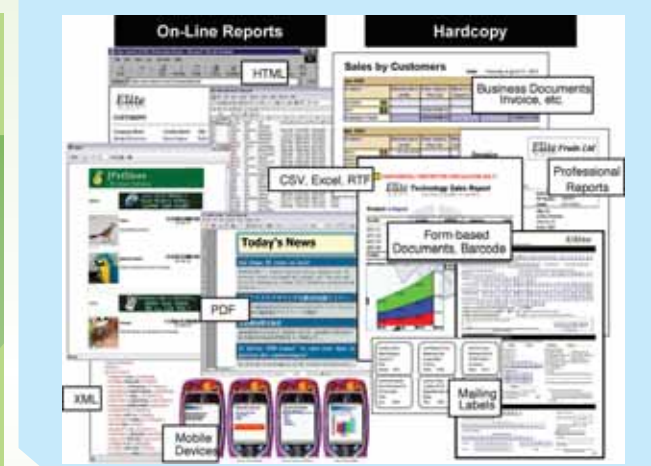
On-Line Reports

Hardcopy

HTML

Sales by Customers

Business Documents Invoice, etc.

Elite

CSV, Excel, RTF

Professional Reports

Elite Technology Sales Report

Today's News

Form-based Documents, Barcode

Elite

PDF

XML

Mailing Labels

Mobile Devices